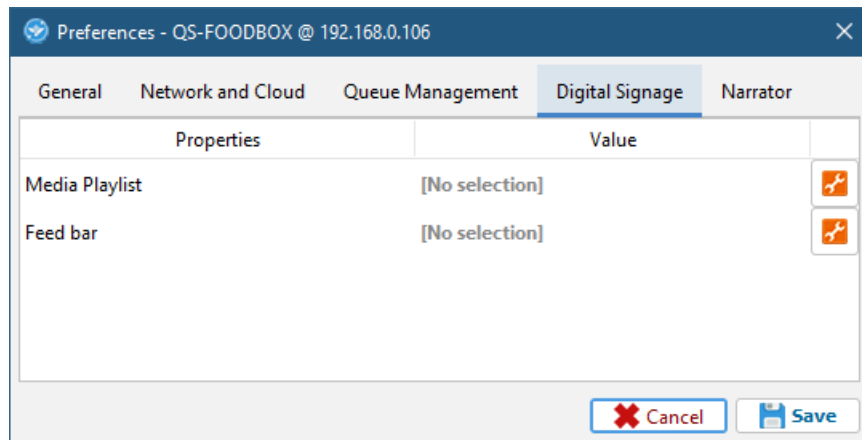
Preferences - QS-FOODBOX @ 192.168.0.106

General | Network and Cloud | Queue Management | Digital Signage | Narrator

| Properties | Value | |
|---|---|---|
| Media Playlist | [No selection] | |
| Feed bar | [No selection] | |

Cancel
Save